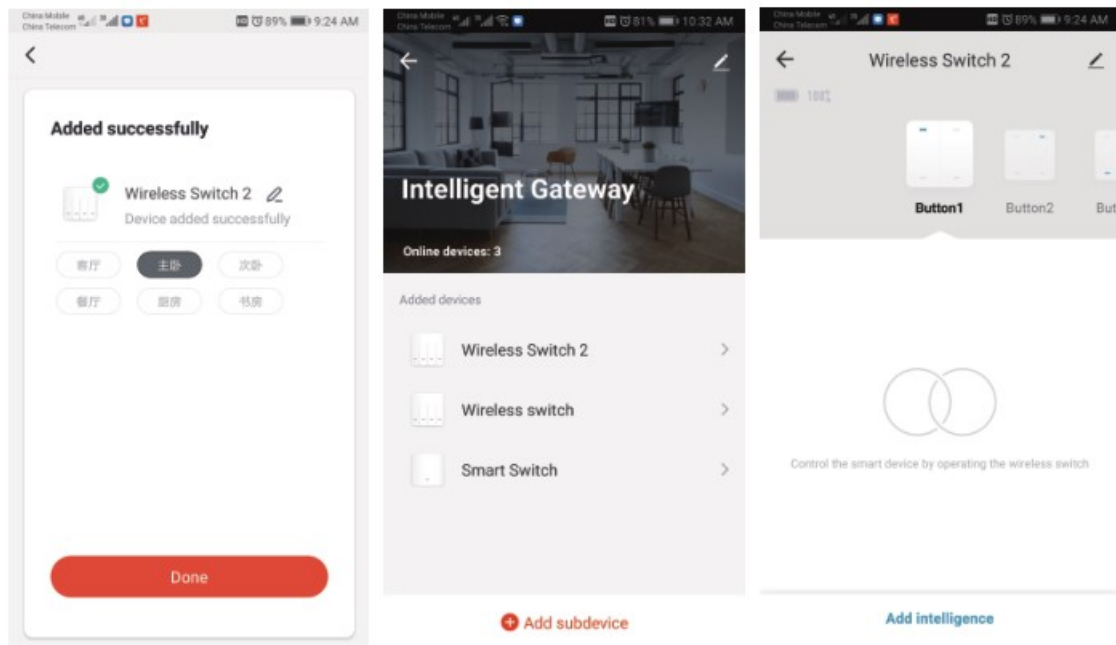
China Mobile China Telecom 89% 9:24 AM

Added successfully

Wireless Switch 2

Device added successfully

客厅 主卧 次卧

餐厅 厨房 书房

Done

China Mobile China Telecom 81% 10:32 AM

Intelligent Gateway

Online devices: 3

Added devices

Wireless Switch 2

Wireless switch

Smart Switch

Add subdevice

China Mobile China Telecom 89% 9:24 AM

Wireless Switch 2

100%

Button1 Button2 But

Control the smart device by operating the wireless switch

Add intelligence